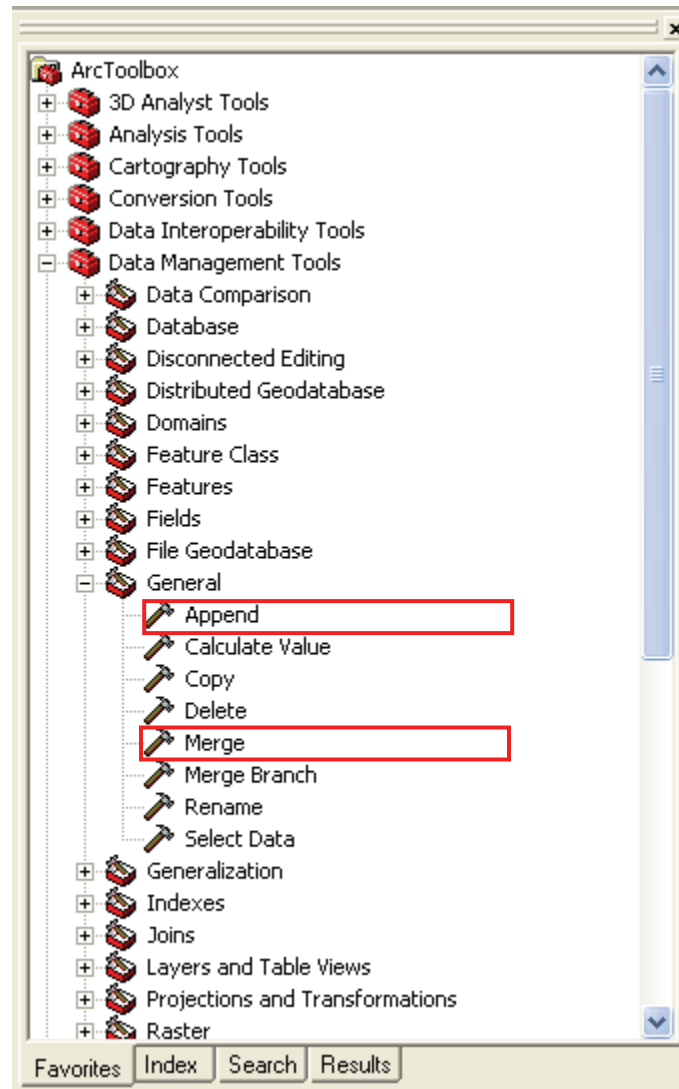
ArcToolbox
3D Analyst Tools
Analysis Tools
Cartography Tools
Conversion Tools
Data Interoperability Tools
Data Management Tools
Data Comparison
Database
Disconnected Editing
Distributed Geodatabase
Domains
Feature Class
Features
Fields
File Geodatabase
General
Append
Calculate Value
Copy
Delete
Merge
Merge Branch
Rename
Select Data
Generalization
Indexes
Joins
Layers and Table Views
Projections and Transformations
Raster

Favorites | Index | Search | Results